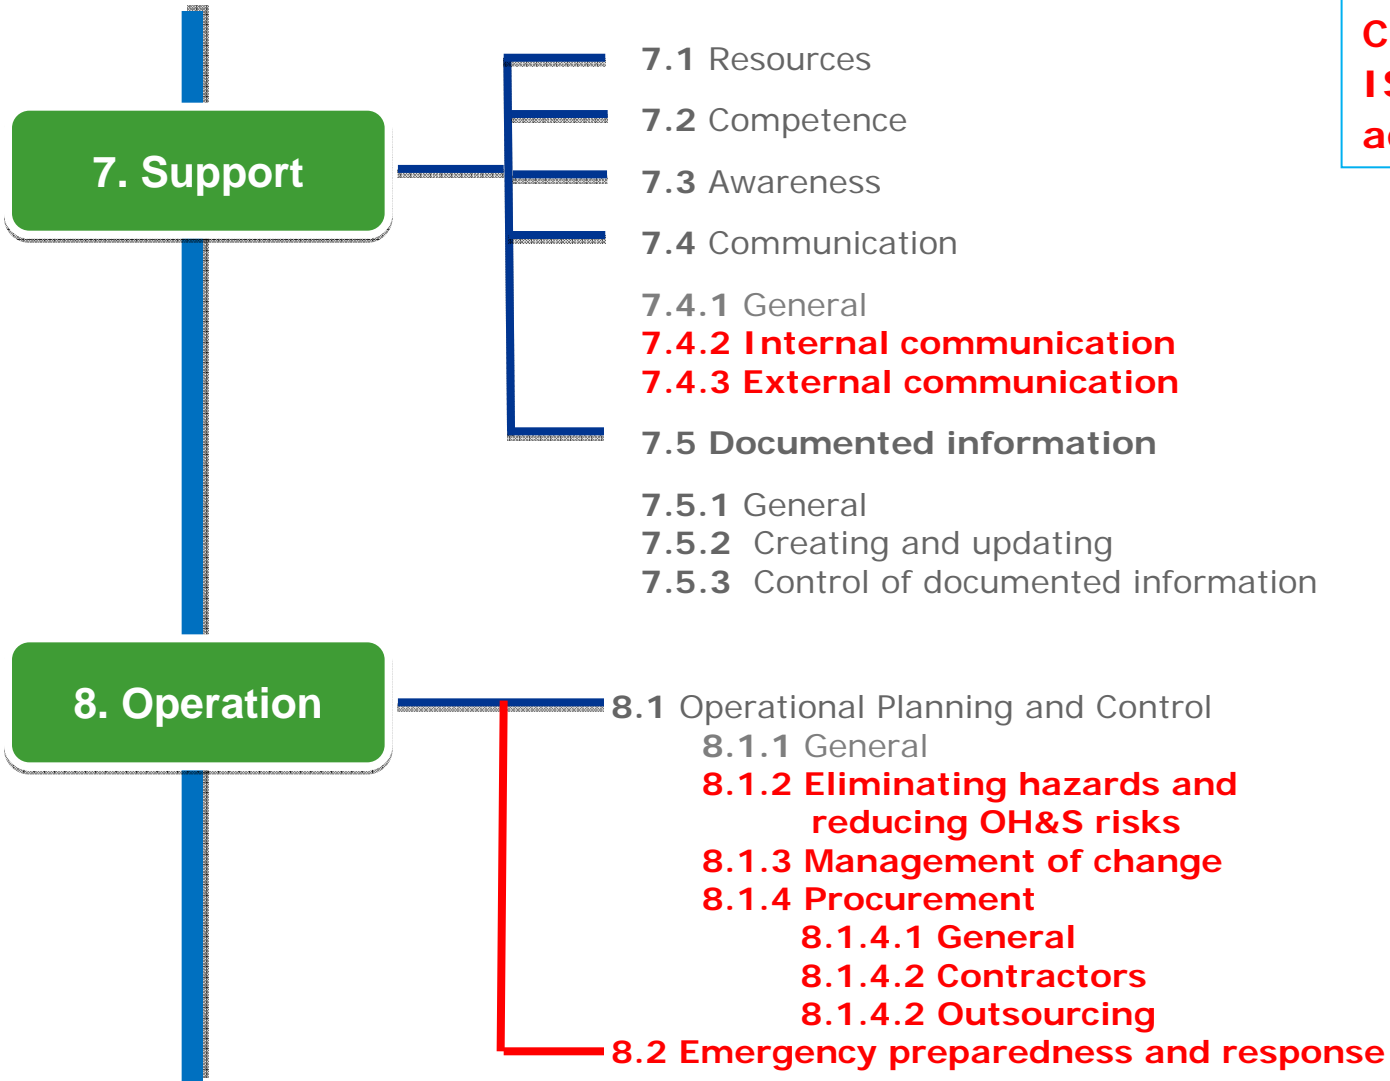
7. Support

7.1 Resources

7.2 Competence

7.3 Awareness

7.4 Communication

7.4.1 General
7.4.2 Internal communication
7.4.3 External communication

7.5 Documented information

7.5.1 General
7.5.2 Creating and updating
7.5.3 Control of documented information

C
IS
a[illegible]

8. Operation

8.1 Operational Planning and Control
8.1.1 General
8.1.2 Eliminating hazards and reducing OH&S risks
8.1.3 Management of change
8.1.4 Procurement
8.1.4.1 General
8.1.4.2 Contractors
8.1.4.2 Outsourcing
8.2 Emergency preparedness and response